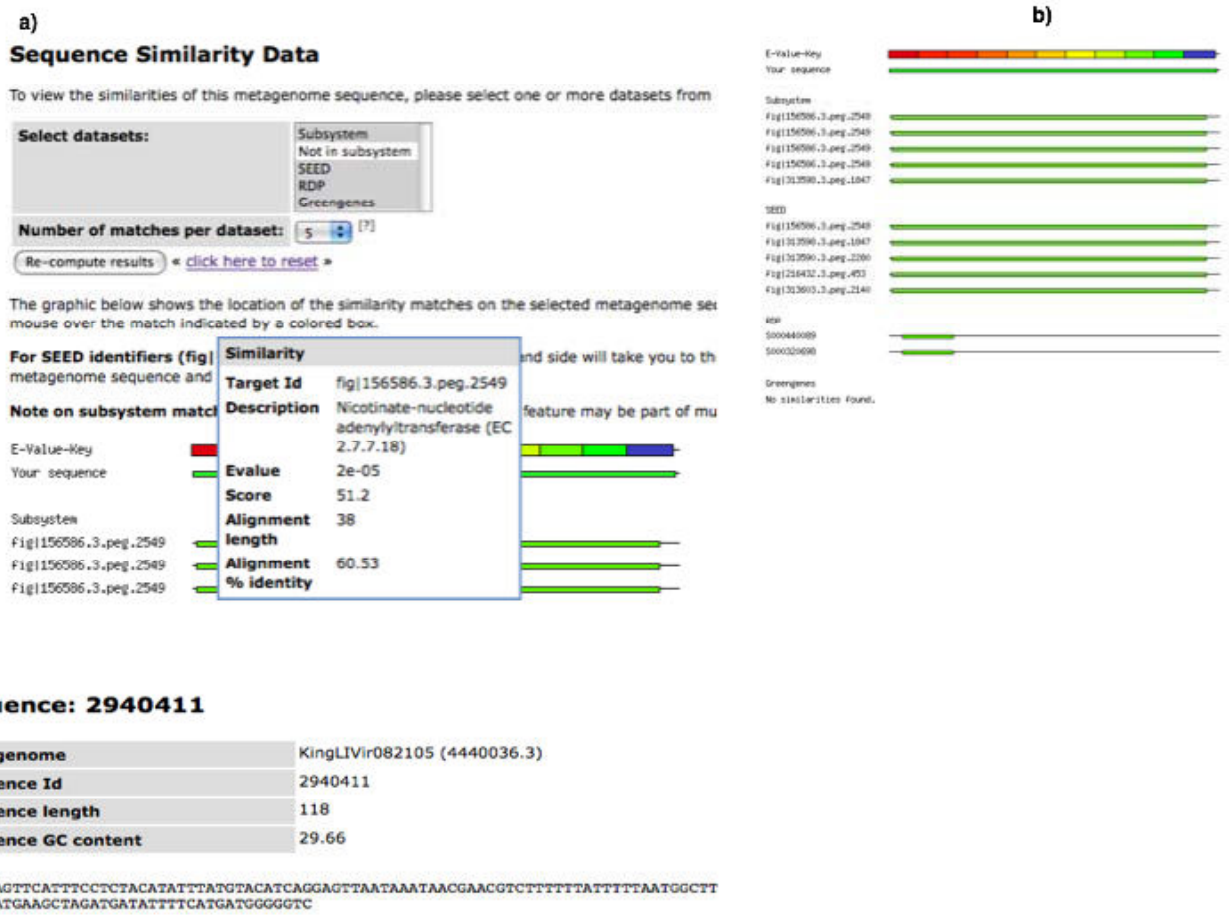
a)

Sequence Similarity Data

To view the similarities of this metagenome sequence, please select one or more datasets from

| Select datasets: | Subsystem<br>Not in subsystem<br>SEED<br>RDP<br>Greengenes |
|---|---|

Number of matches per dataset: 5 [?]

Re-compute results « click here to reset »

The graphic below shows the location of the similarity matches on the selected metagenome se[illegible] mouse over the match indicated by a colored box.

For SEED identifiers (fig| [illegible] nd side will take you to th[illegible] metagenome sequence and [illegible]

Note on subsystem match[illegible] feature may be part of mu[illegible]

E-Value-Key
Your sequence

Subsystem
fig|156586.3.peg.2549
fig|156586.3.peg.2549
fig|156586.3.peg.2549

| Similarity | |
|---|---|
| Target Id | fig\|156586.3.peg.2549 |
| Description | Nicotinate-nucleotide adenylyltransferase (EC 2.7.7.18) |
| Evalue | 2e-05 |
| Score | 51.2 |
| Alignment length | 38 |
| Alignment % identity | 60.53 |

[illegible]uence: 2940411

| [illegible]genome | KingLIVir082105 (4440036.3) |
|---|---|
| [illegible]ence Id | 2940411 |
| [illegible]ence length | 118 |
| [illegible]ence GC content | 29.66 |

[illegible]AGTTCATTTCCTCTACATATTTATGTACATCAGGAGTTAATAAATAACGAACGTCTTTTTTATTTTTAATGGCTT
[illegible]ATGAAGCTAGATGATATTTTCATGATGGGGGTC

b)

E-Value-Key
Your sequence

Subsystem
fig|156586.3.peg.2549
fig|156586.3.peg.2549
fig|156586.3.peg.2549
fig|156586.3.peg.2549
fig|313590.3.peg.1047

SEED
fig|156586.3.peg.2549
fig|313590.3.peg.1047
fig|313590.3.peg.2200
fig|216432.3.peg.453
fig|313603.3.peg.2140

RDP
S000440089
S000320698

Greengenes
No similarities found.